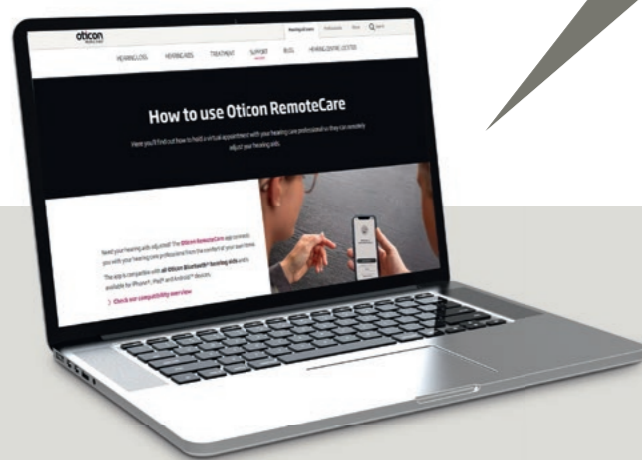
oticon

Hearing Care | Professionals | About | Search

HEARING LOSS | HEARING AIDS | TREATMENT | SUPPORT | BLOG | HEARING CENTRE LOCATOR

How to use Oticon RemoteCare

Here you'll find out how to hold a virtual appointment with your hearing care professional so they can remotely adjust your hearing aids.

Need your hearing aids adjusted? The Oticon RemoteCare app connects you with your hearing care professional from the comfort of your own home.

The app is compatible with all Oticon Bluetooth® hearing aids and is available for iPhone®, iPad® and Android™ devices.

Check our compatibility overview